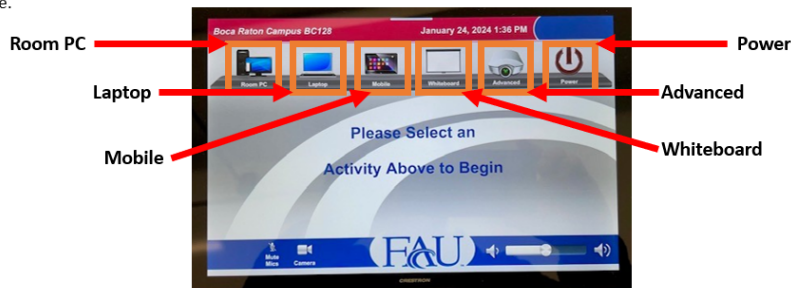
e.

Boca Raton Campus BC128

January 24, 2024 1:36 PM

Room PC

Laptop

Mobile

Whiteboard

Advanced

Power

Room PC

Power

Laptop

Advanced

Mobile

Whiteboard

Please Select an

Activity Above to Begin

Mute Mics

Camera

FAU

CRESTRON